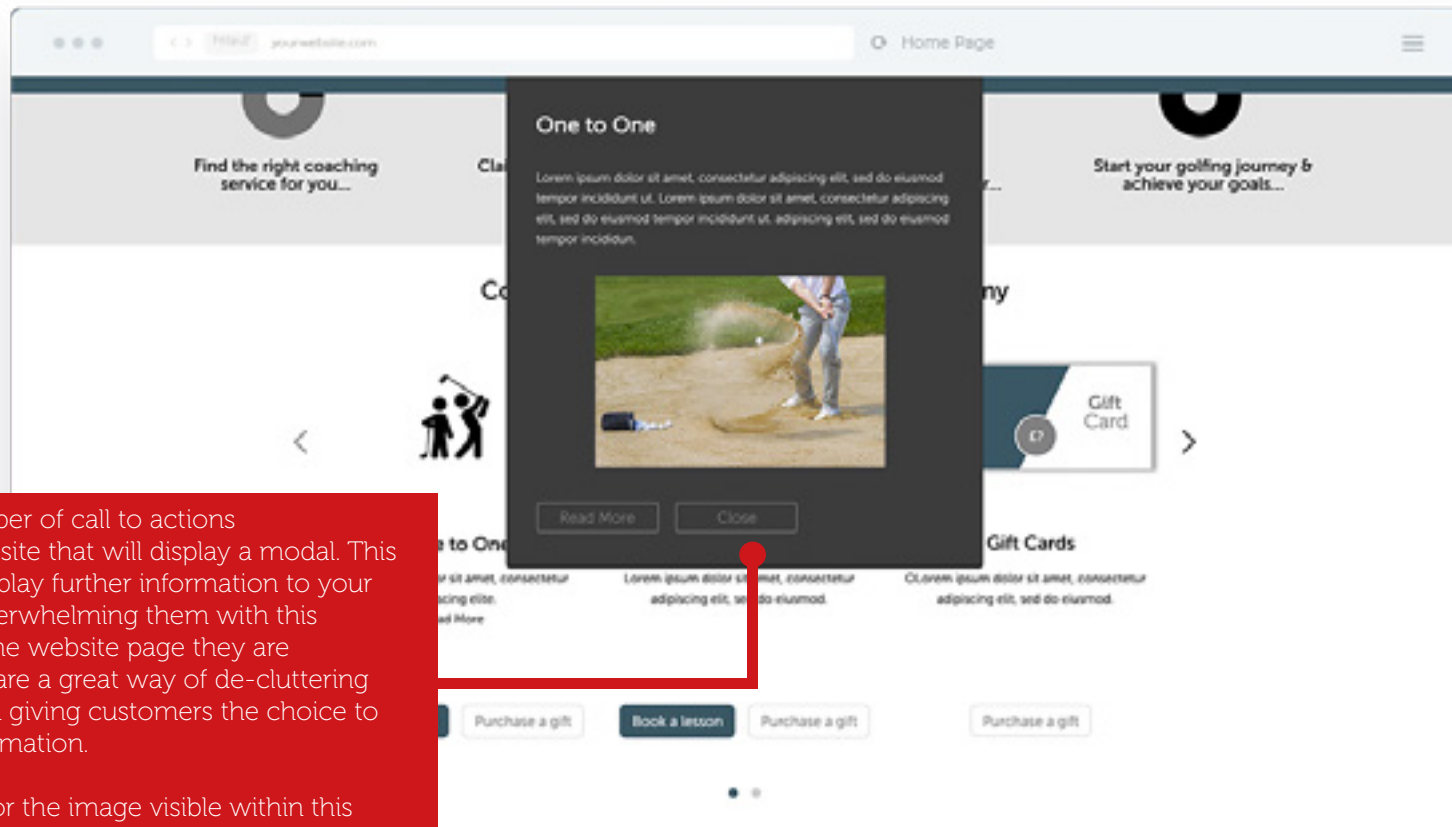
yourwebsite.com

Home Page

Find the right coaching service for you...

Cla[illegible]

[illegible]r...

Start your golfing journey & achieve your goals...

One to One

Lorem ipsum dolor sit amet, consectetur adipiscing elit, sed do eiusmod tempor incididunt ut. Lorem ipsum dolor sit amet, consectetur adipiscing elit, sed do eiusmod tempor incididunt ut. adipiscing elit, sed do eiusmod tempor incididun.

Read More

Close

Co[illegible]

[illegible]ny

Gift Card

‹

›

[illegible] to One

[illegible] sit amet, consectetur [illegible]scing elite. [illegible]ad More

Lorem ipsum dolor sit amet, consectetur adipiscing elit, sed do eiusmod.

Gift Cards

CLorem ipsum dolor sit amet, consectetur adipiscing elit, sed do eiusmod.

Purchase a gift

Book a lesson

Purchase a gift

Purchase a gift

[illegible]ber of call to actions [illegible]site that will display a modal. This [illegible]play further information to your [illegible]erwhelming them with this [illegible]he website page they are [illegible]are a great way of de-cluttering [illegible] giving customers the choice to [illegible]mation.

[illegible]or the image visible within this